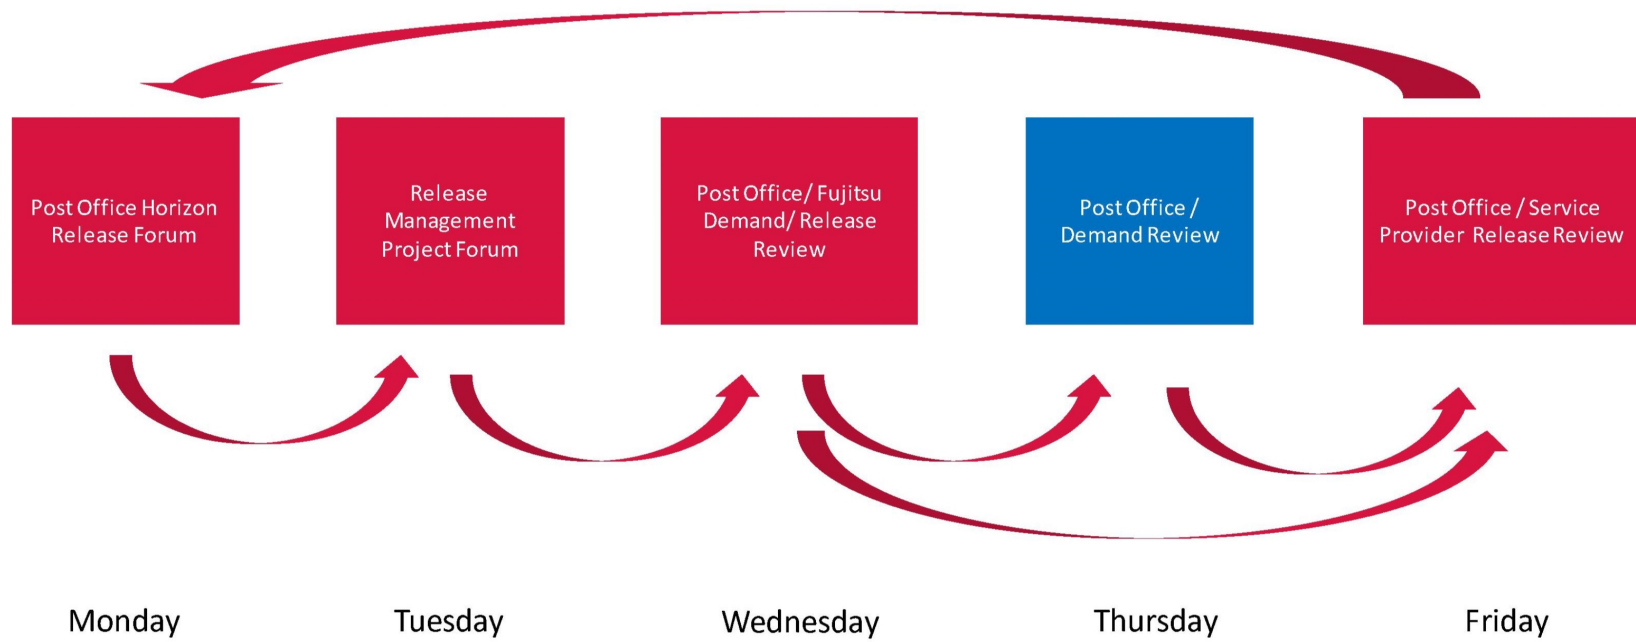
Post Office Horizon Release Forum

Release Management Project Forum

Post Office/ Fujitsu Demand/ Release Review

Post Office / Demand Review

Post Office / Service Provider Release Review

Monday

Tuesday

Wednesday

Thursday

Friday